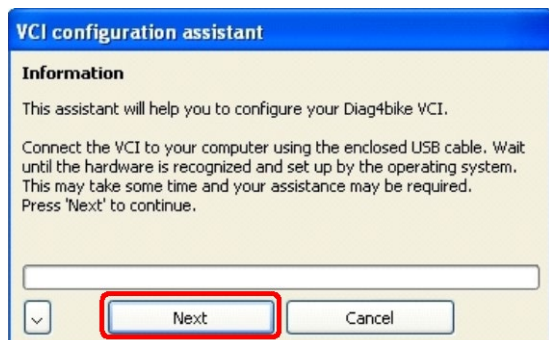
VCI configuration assistant

Information

This assistant will help you to configure your Diag4bike VCI.

Connect the VCI to your computer using the enclosed USB cable. Wait until the hardware is recognized and set up by the operating system. This may take some time and your assistance may be required. Press 'Next' to continue.

Next

Cancel